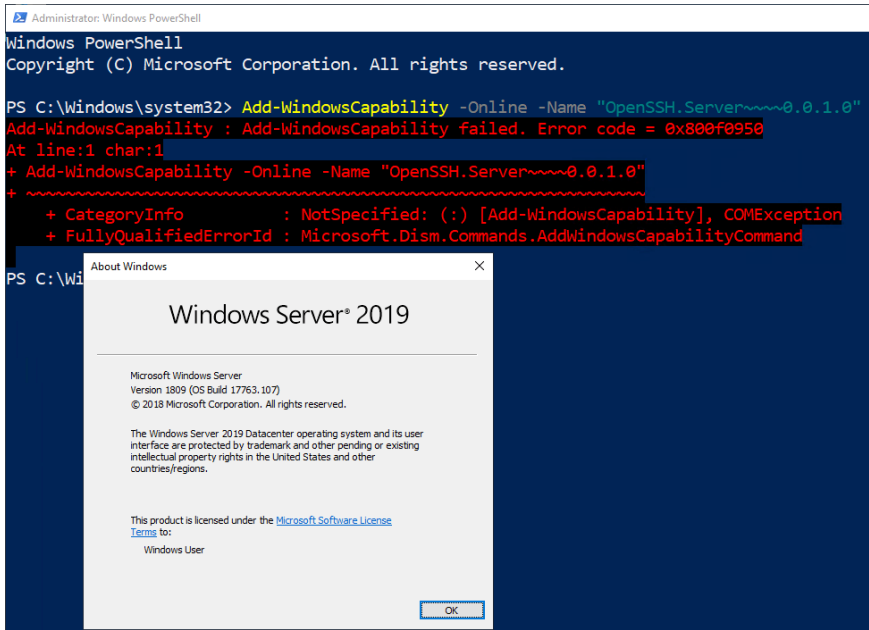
Administrator: Windows PowerShell

Windows PowerShell
Copyright (C) Microsoft Corporation. All rights reserved.

PS C:\Windows\system32> Add-WindowsCapability -Online -Name "OpenSSH.Server~~~~0.0.1.0"
Add-WindowsCapability : Add-WindowsCapability failed. Error code = 0x800f0950
At line:1 char:1
+ Add-WindowsCapability -Online -Name "OpenSSH.Server~~~~0.0.1.0"
+ ~~~~~~~~~~~~~~~~~~~~~~~~~~~~~~~~~~~~~~~~~~~~~~~~~~~~~~~~~~~~~~~
    + CategoryInfo          : NotSpecified: (:) [Add-WindowsCapability], COMException
    + FullyQualifiedErrorId : Microsoft.Dism.Commands.AddWindowsCapabilityCommand

PS C:\Wi

About Windows

Windows Server® 2019

Microsoft Windows Server
Version 1809 (OS Build 17763.107)
© 2018 Microsoft Corporation. All rights reserved.

The Windows Server 2019 Datacenter operating system and its user interface are protected by trademark and other pending or existing intellectual property rights in the United States and other countries/regions.

This product is licensed under the Microsoft Software License Terms to:

Windows User

OK